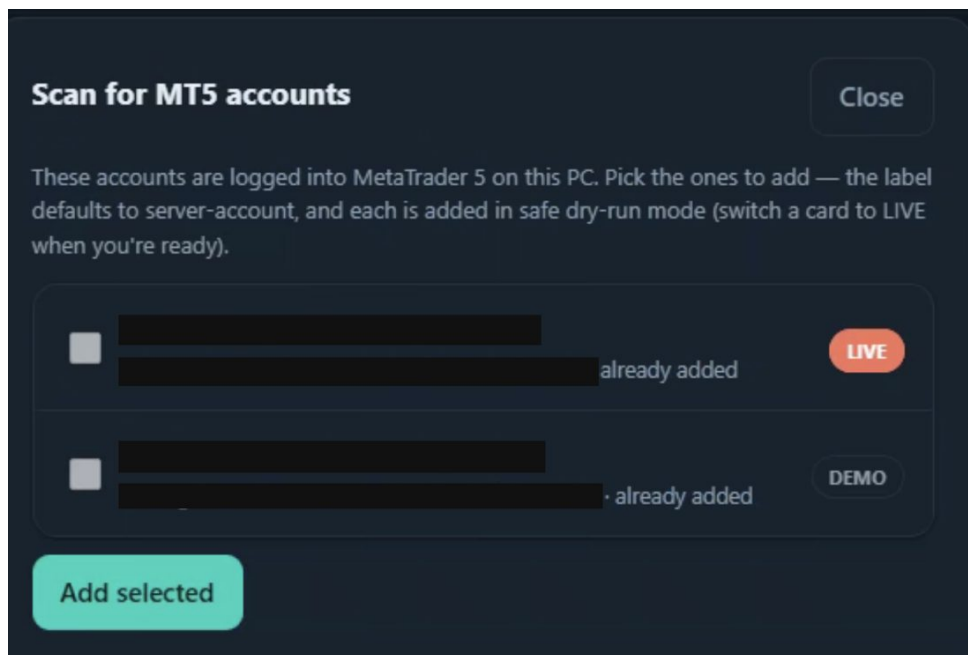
Scan for MT5 accounts

Close

These accounts are logged into MetaTrader 5 on this PC. Pick the ones to add — the label defaults to server-account, and each is added in safe dry-run mode (switch a card to LIVE when you're ready).

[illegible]
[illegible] already added

LIVE

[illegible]
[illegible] · already added

DEMO

Add selected